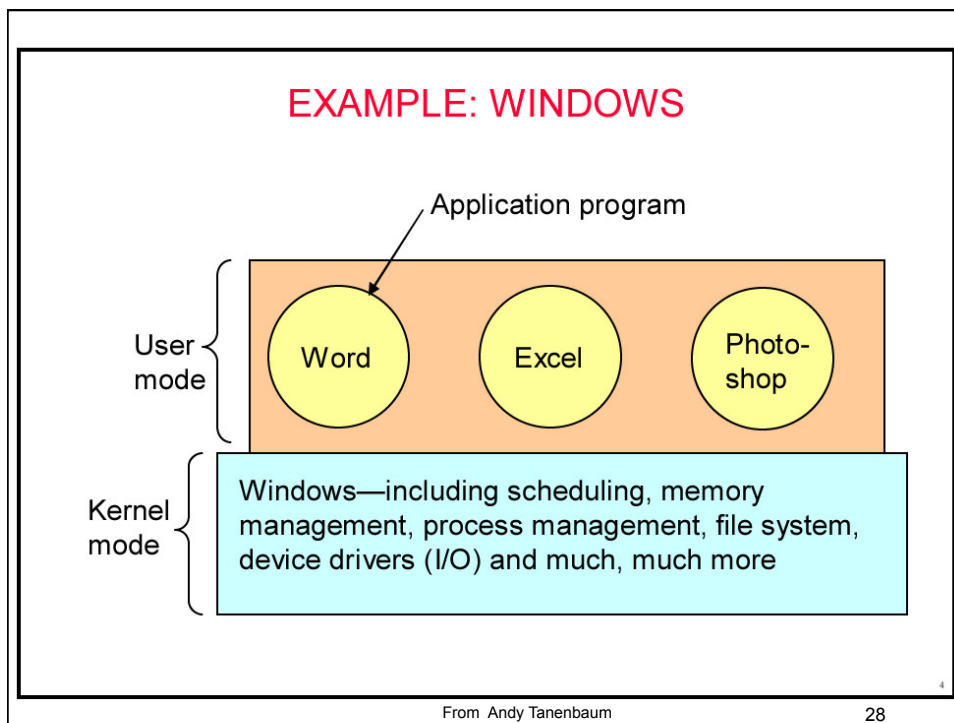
EXAMPLE: WINDOWS

Application program

User mode

Word

Excel

Photo-shop

Kernel mode

Windows—including scheduling, memory management, process management, file system, device drivers (I/O) and much, much more

4

From Andy Tanenbaum

28